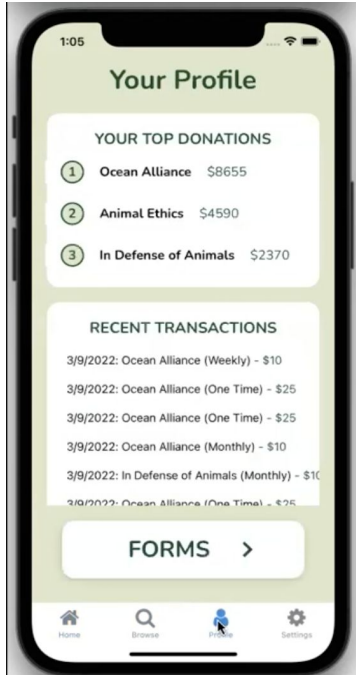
1:05

Your Profile

YOUR TOP DONATIONS

1 Ocean Alliance $8655

2 Animal Ethics $4590

3 In Defense of Animals $2370

RECENT TRANSACTIONS

3/9/2022: Ocean Alliance (Weekly) - $10

3/9/2022: Ocean Alliance (One Time) - $25

3/9/2022: Ocean Alliance (One Time) - $25

3/9/2022: Ocean Alliance (Monthly) - $10

3/9/2022: In Defense of Animals (Monthly) - $1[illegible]

3/9/2022: Ocean Alliance (One Time) - $25

FORMS >

Home Browse Profile Settings